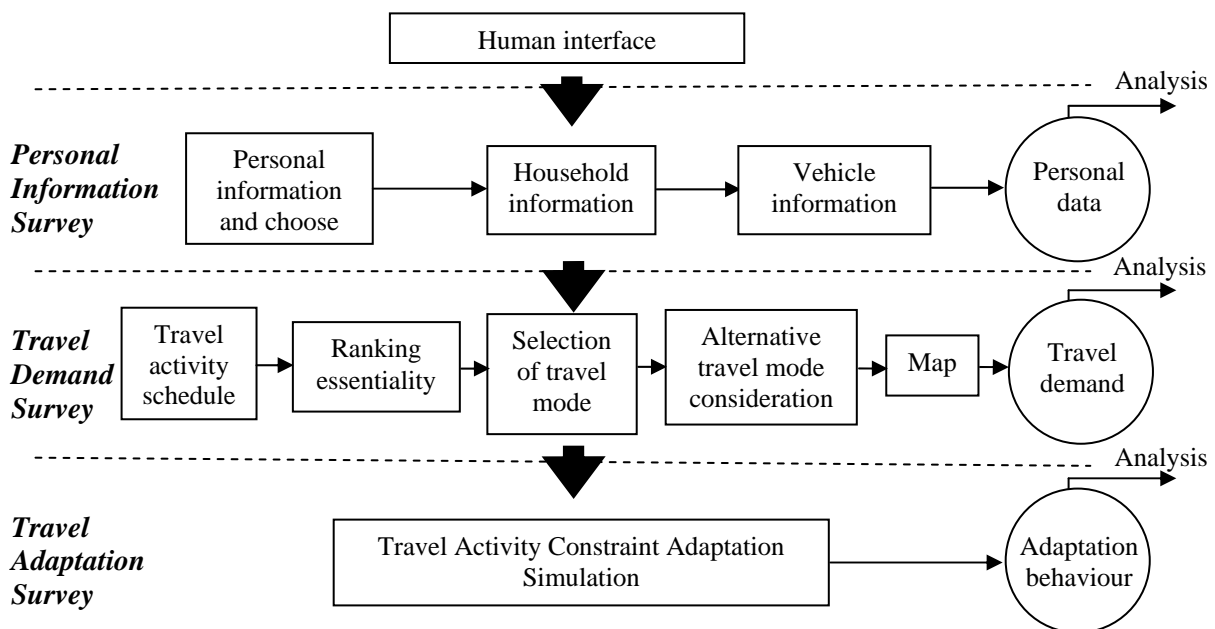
Human interface

Analysis

Personal Information Survey

Personal information and choose

Household information

Vehicle information

Personal data

Analysis

Travel Demand Survey

Travel activity schedule

Ranking essentiality

Selection of travel mode

Alternative travel mode consideration

Map

Travel demand

Analysis

Travel Adaptation Survey

Travel Activity Constraint Adaptation Simulation

Adaptation behaviour